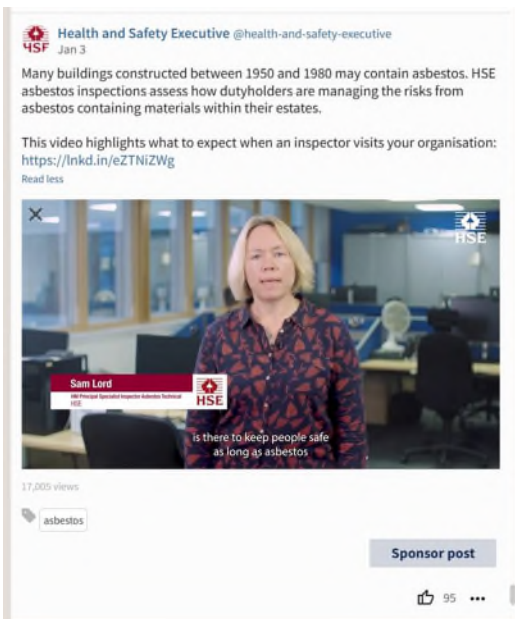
HSE

Health and Safety Executive @health-and-safety-executive
Jan 3

Many buildings constructed between 1950 and 1980 may contain asbestos. HSE asbestos inspections assess how dutyholders are managing the risks from asbestos containing materials within their estates.

This video highlights what to expect when an inspector visits your organisation: https://lnkd.in/eZTNiZWg

Read less

HSE

Sam Lord
HM Principal Specialist Inspector Asbestos Technical
HSE

HSE

is there to keep people safe
as long as asbestos

17,005 views

asbestos

Sponsor post

95 •••